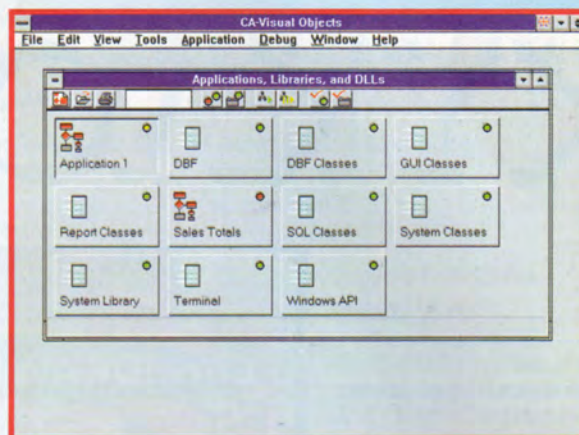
CA-Visual Objects

File Edit View Tools Application Debug Window Help

Applications, Libraries, and DLLs

Application 1
DBF
DBF Classes
GUI Classes
Report Classes
Sales Totals
SQL Classes
System Classes
System Library
Terminal
Windows API